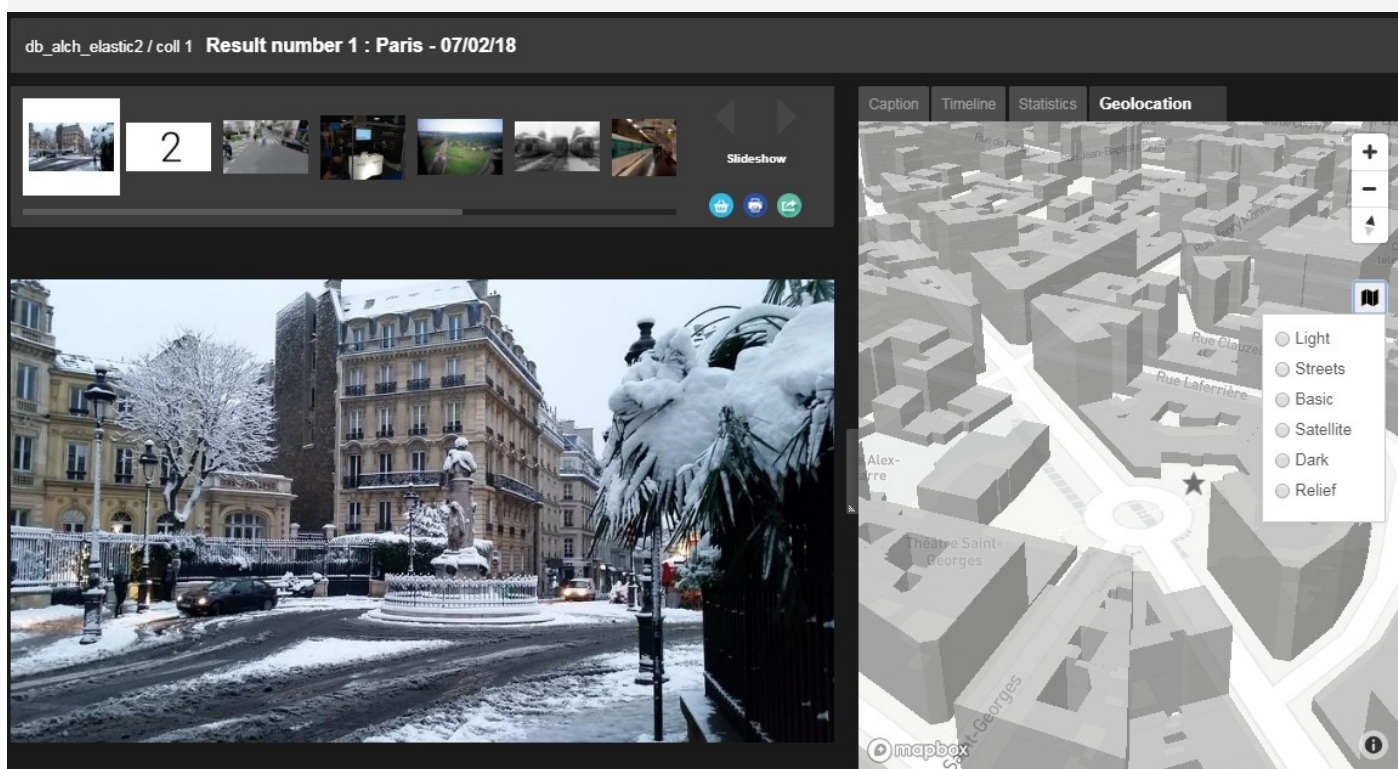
db_alch_elastic2 / coll 1 Result number 1 : Paris - 07/02/18

2

Slideshow

Caption Timeline Statistics Geolocation

+
−

Light
Streets
Basic
Satellite
Dark
Relief

Rue Clauzel
Rue Laferrière
Alex-
rre
Théâtre Saint-Georges
Saint-Georges

mapbox